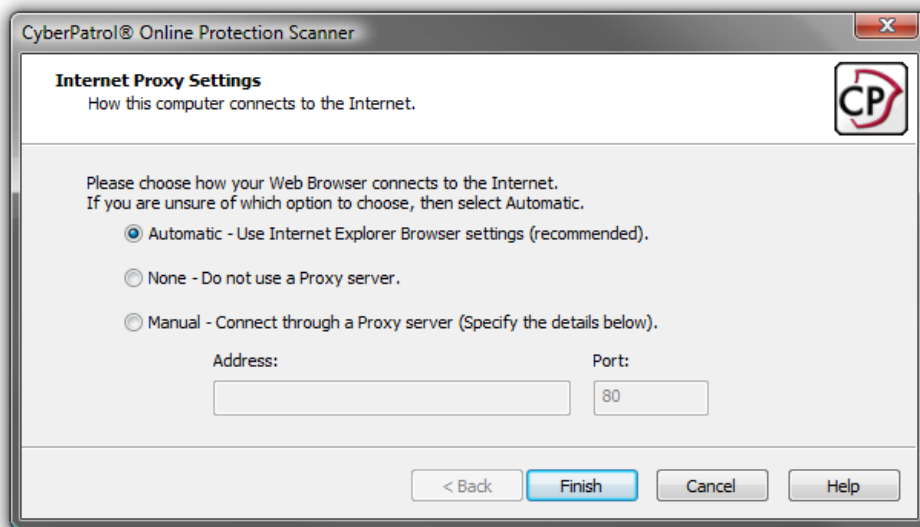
CyberPatrol® Online Protection Scanner

Internet Proxy Settings
How this computer connects to the Internet.

CP

Please choose how your Web Browser connects to the Internet.
If you are unsure of which option to choose, then select Automatic.

Automatic - Use Internet Explorer Browser settings (recommended).

None - Do not use a Proxy server.

Manual - Connect through a Proxy server (Specify the details below).

Address:

Port:

80

< Back

Finish

Cancel

Help